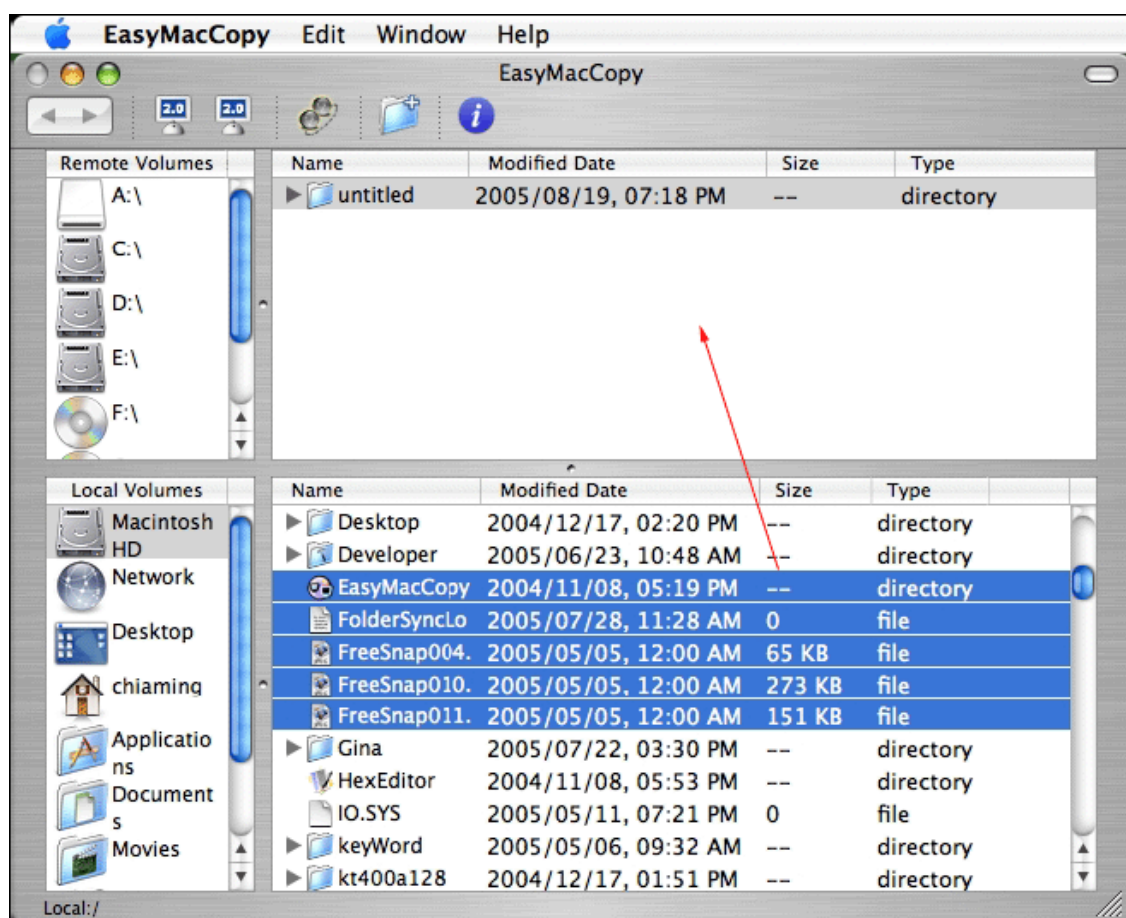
EasyMacCopy Edit Window Help

EasyMacCopy

2.0 2.0

Remote Volumes

A:\

C:\

D:\

E:\

F:\

| Name | Modified Date | Size | Type |
|---|---|---|---|
| untitled | 2005/08/19, 07:18 PM | -- | directory |

Local Volumes

Macintosh HD

Network

Desktop

chiaming

Applications

Documents

Movies

| Name | Modified Date | Size | Type |
|---|---|---|---|
| Desktop | 2004/12/17, 02:20 PM | -- | directory |
| Developer | 2005/06/23, 10:48 AM | -- | directory |
| EasyMacCopy | 2004/11/08, 05:19 PM | -- | directory |
| FolderSyncLo | 2005/07/28, 11:28 AM | 0 | file |
| FreeSnap004. | 2005/05/05, 12:00 AM | 65 KB | file |
| FreeSnap010. | 2005/05/05, 12:00 AM | 273 KB | file |
| FreeSnap011. | 2005/05/05, 12:00 AM | 151 KB | file |
| Gina | 2005/07/22, 03:30 PM | -- | directory |
| HexEditor | 2004/11/08, 05:53 PM | -- | directory |
| IO.SYS | 2005/05/11, 07:21 PM | 0 | file |
| keyWord | 2005/05/06, 09:32 AM | -- | directory |
| kt400a128 | 2004/12/17, 01:51 PM | -- | directory |

Local:/